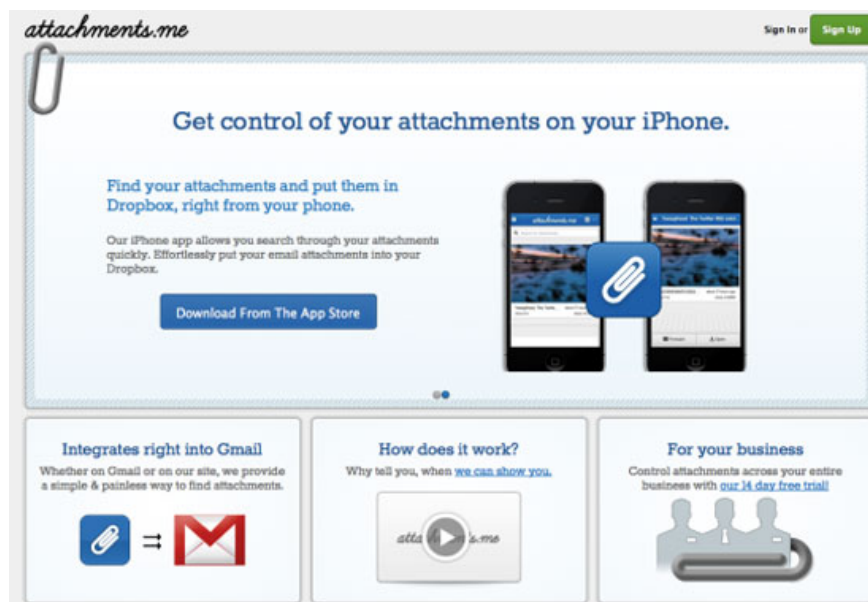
attachments.me

Sign In or Sign Up

Get control of your attachments on your iPhone.

Find your attachments and put them in Dropbox, right from your phone.

Our iPhone app allows you search through your attachments quickly. Effortlessly put your email attachments into your Dropbox.

Download From The App Store

Integrates right into Gmail

Whether on Gmail or on our site, we provide a simple & painless way to find attachments.

How does it work?

Why tell you, when we can show you.

atta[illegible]s.me

For your business

Control attachments across your entire business with our 14 day free trial!